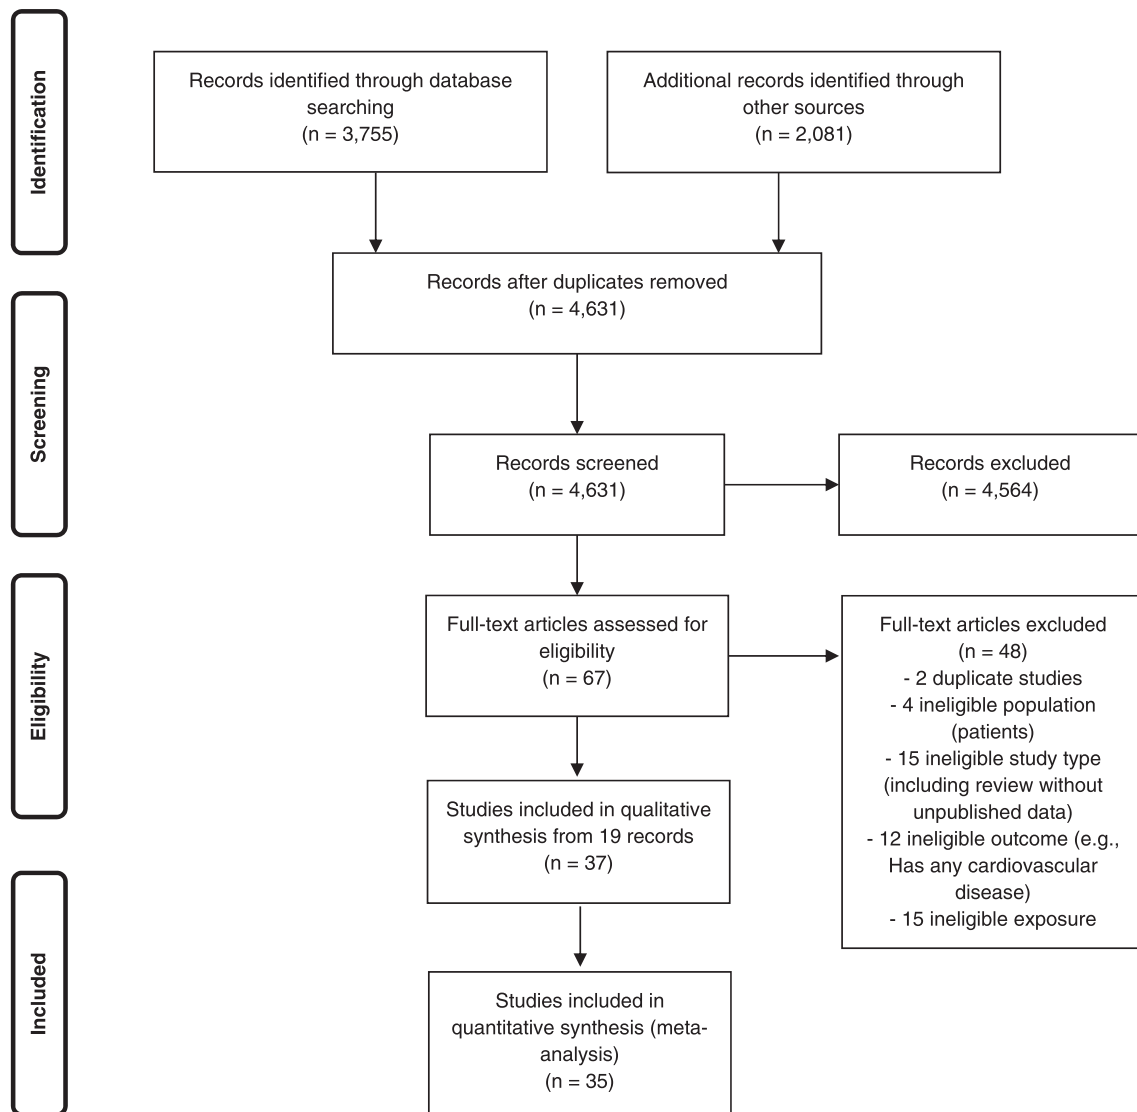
Identification

Records identified through database searching
(n = 3,755)

Additional records identified through other sources
(n = 2,081)

Screening

Records after duplicates removed
(n = 4,631)

Records screened
(n = 4,631)

Records excluded
(n = 4,564)

Eligibility

Full-text articles assessed for eligibility
(n = 67)

Full-text articles excluded
(n = 48)
- 2 duplicate studies
- 4 ineligible population (patients)
- 15 ineligible study type (including review without unpublished data)
- 12 ineligible outcome (e.g., Has any cardiovascular disease)
- 15 ineligible exposure

Studies included in qualitative synthesis from 19 records
(n = 37)

Included

Studies included in quantitative synthesis (meta-analysis)
(n = 35)